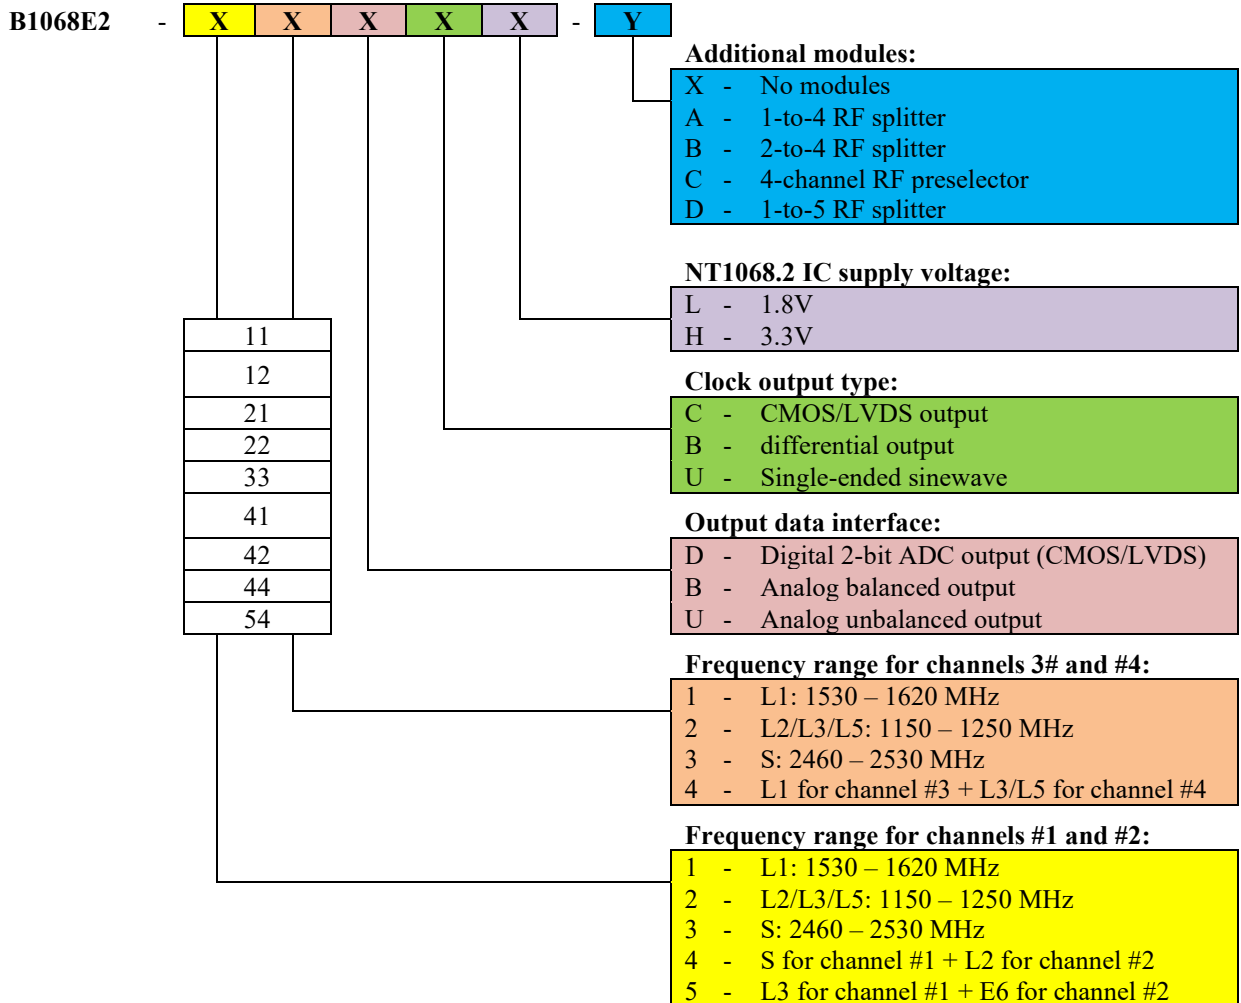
B1068E2 - X X X X X - Y

Additional modules:
X - No modules
A - 1-to-4 RF splitter
B - 2-to-4 RF splitter
C - 4-channel RF preselector
D - 1-to-5 RF splitter

NT1068.2 IC supply voltage:
L - 1.8V
H - 3.3V

| 11 |
|---|
| 12 |
| 21 |
| 22 |
| 33 |
| 41 |
| 42 |
| 44 |
| 54 |

Clock output type:
C - CMOS/LVDS output
B - differential output
U - Single-ended sinewave

Output data interface:
D - Digital 2-bit ADC output (CMOS/LVDS)
B - Analog balanced output
U - Analog unbalanced output

Frequency range for channels 3# and #4:
1 - L1: 1530 – 1620 MHz
2 - L2/L3/L5: 1150 – 1250 MHz
3 - S: 2460 – 2530 MHz
4 - L1 for channel #3 + L3/L5 for channel #4

Frequency range for channels #1 and #2:
1 - L1: 1530 – 1620 MHz
2 - L2/L3/L5: 1150 – 1250 MHz
3 - S: 2460 – 2530 MHz
4 - S for channel #1 + L2 for channel #2
5 - L3 for channel #1 + E6 for channel #2